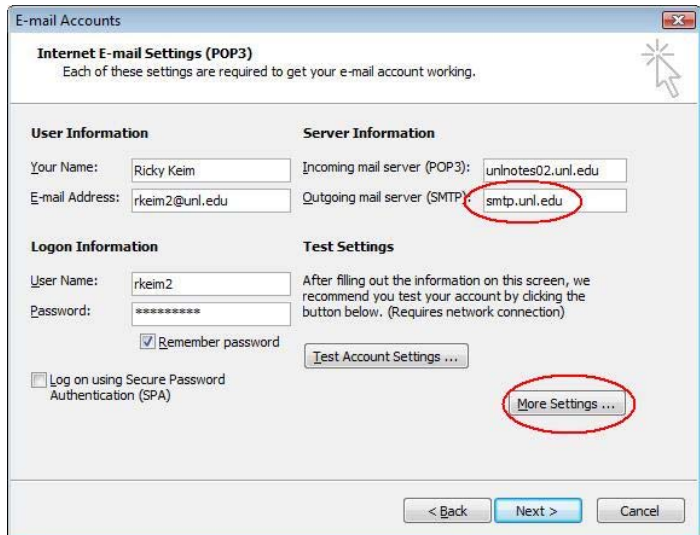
E-mail Accounts

Internet E-mail Settings (POP3)
Each of these settings are required to get your e-mail account working.

User Information

Your Name: Ricky Keim

E-mail Address: rkeim2@unl.edu

Server Information

Incoming mail server (POP3): unlnotes02.unl.edu

Outgoing mail server (SMTP): smtp.unl.edu

Logon Information

User Name: rkeim2

Password: *********

Remember password

Log on using Secure Password Authentication (SPA)

Test Settings

After filling out the information on this screen, we recommend you test your account by clicking the button below. (Requires network connection)

Test Account Settings ...

More Settings ...

< Back

Next >

Cancel